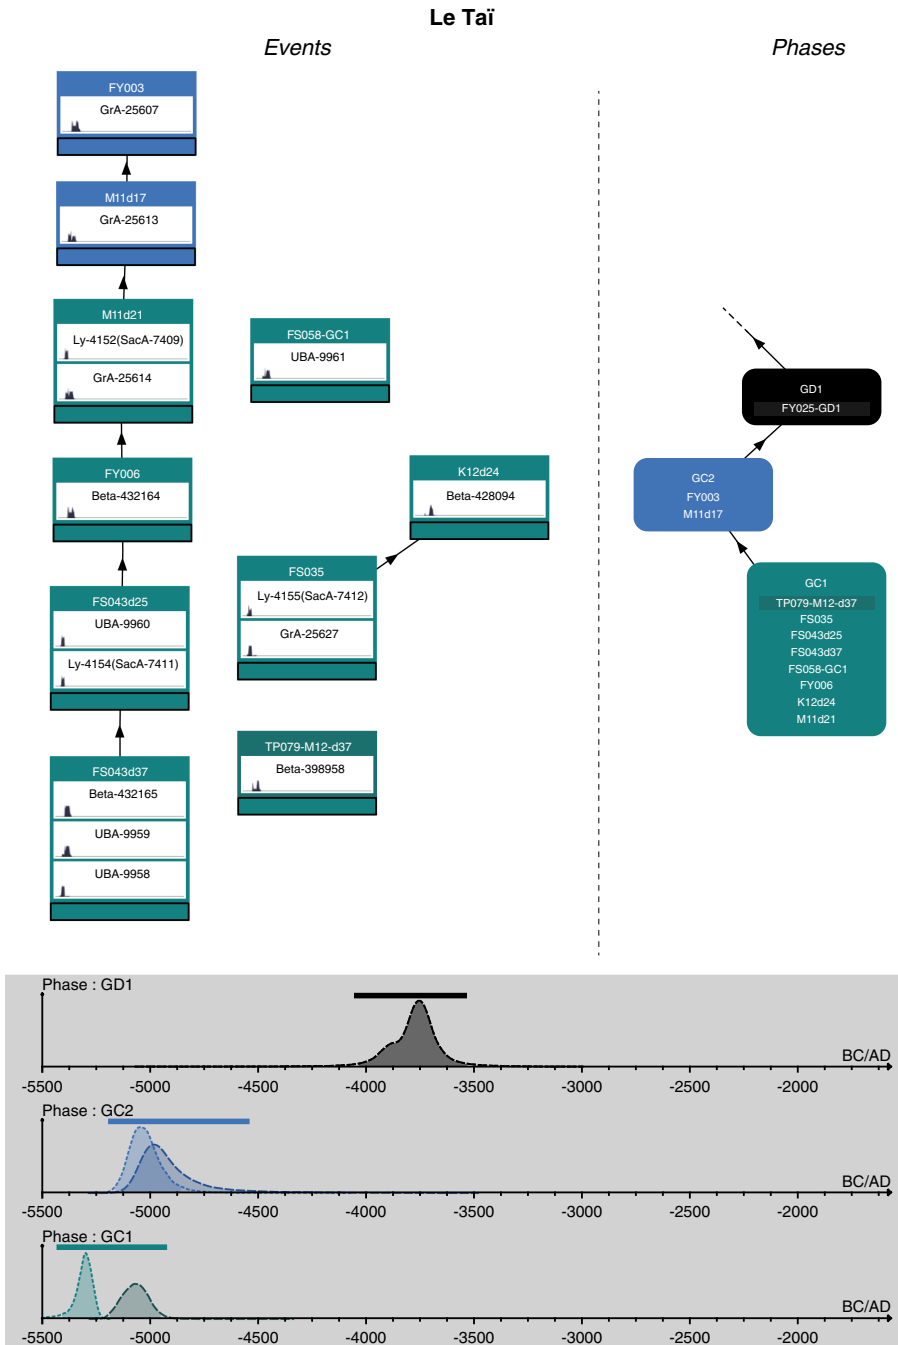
Le Taï

Events

Phases

FY003
GrA-25607

M11d17
GrA-25613

M11d21
Ly-4152(SacA-7409)
GrA-25614

FS058-GC1
UBA-9961

FY006
Beta-432164

K12d24
Beta-428094

FS035
Ly-4155(SacA-7412)
GrA-25627

FS043d25
UBA-9960
Ly-4154(SacA-7411)

TP079-M12-d37
Beta-398958

FS043d37
Beta-432165
UBA-9959
UBA-9958

GD1
FY025-GD1

GC2
FY003
M11d17

GC1
TP079-M12-d37
FS035
FS043d25
FS043d37
FS058-GC1
FY006
K12d24
M11d21

Phase : GD1
BC/AD
-5500 -5000 -4500 -4000 -3500 -3000 -2500 -2000

Phase : GC2
BC/AD
-5500 -5000 -4500 -4000 -3500 -3000 -2500 -2000

Phase : GC1
BC/AD
-5500 -5000 -4500 -4000 -3500 -3000 -2500 -2000